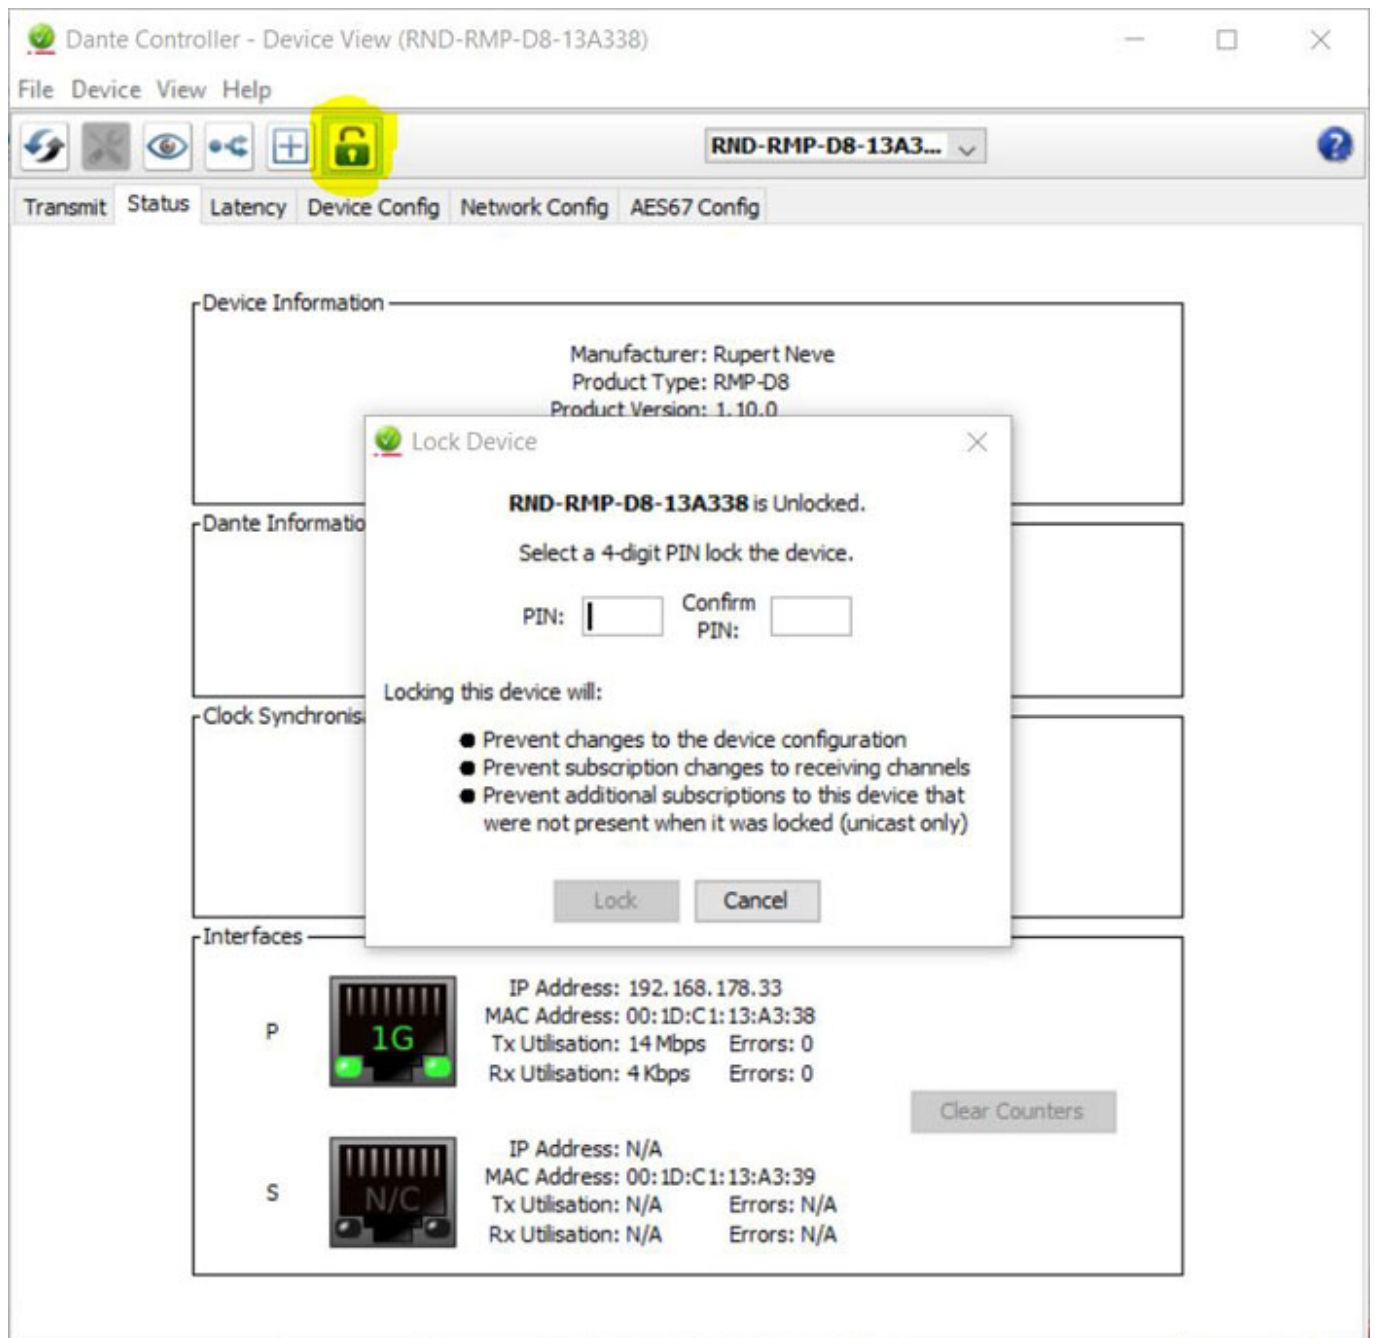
Dante Controller - Device View (RND-RMP-D8-13A338)

File Device View Help

RND-RMP-D8-13A3...

Transmit Status Latency Device Config Network Config AES67 Config

Device Information

Manufacturer: Rupert Neve
Product Type: RMP-D8
Product Version: 1.10.0

Dante Informatio

Clock Synchronis

Lock Device

RND-RMP-D8-13A338 is Unlocked.

Select a 4-digit PIN lock the device.

PIN: Confirm PIN:

Locking this device will:

- Prevent changes to the device configuration
- Prevent subscription changes to receiving channels
- Prevent additional subscriptions to this device that were not present when it was locked (unicast only)

Lock Cancel

Interfaces

P

1G

IP Address: 192.168.178.33
MAC Address: 00:1D:C1:13:A3:38
Tx Utilisation: 14 Mbps Errors: 0
Rx Utilisation: 4 Kbps Errors: 0

Clear Counters

S

N/C

IP Address: N/A
MAC Address: 00:1D:C1:13:A3:39
Tx Utilisation: N/A Errors: N/A
Rx Utilisation: N/A Errors: N/A